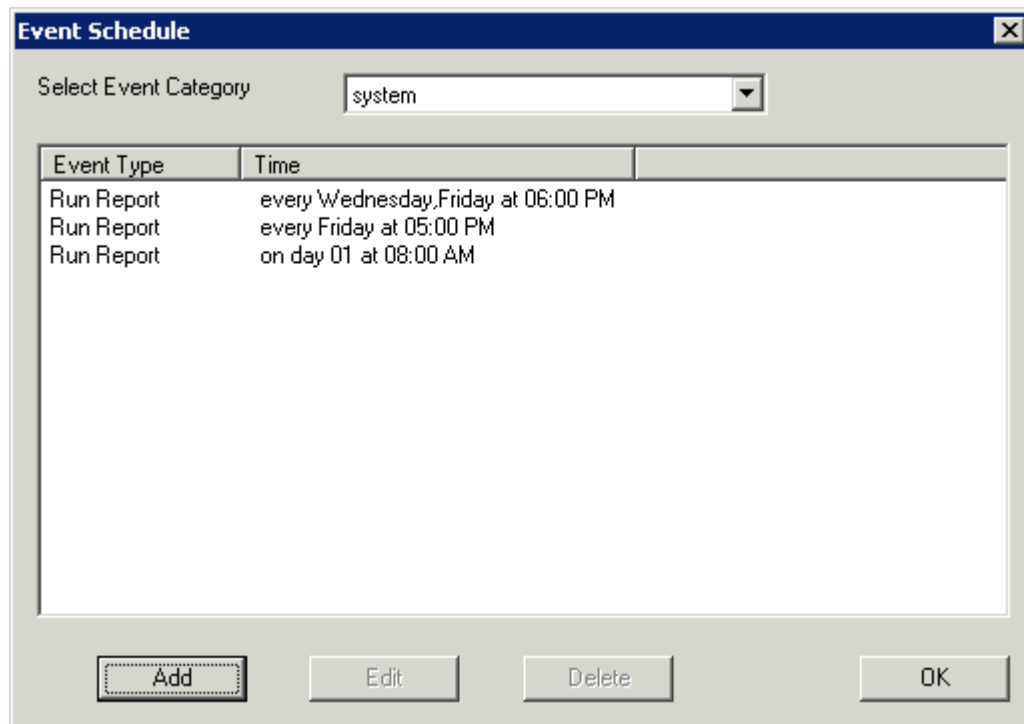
Event Schedule

Select Event Category system

| Event Type | Time |
|---|---|
| Run Report | every Wednesday,Friday at 06:00 PM |
| Run Report | every Friday at 05:00 PM |
| Run Report | on day 01 at 08:00 AM |

Add Edit Delete OK